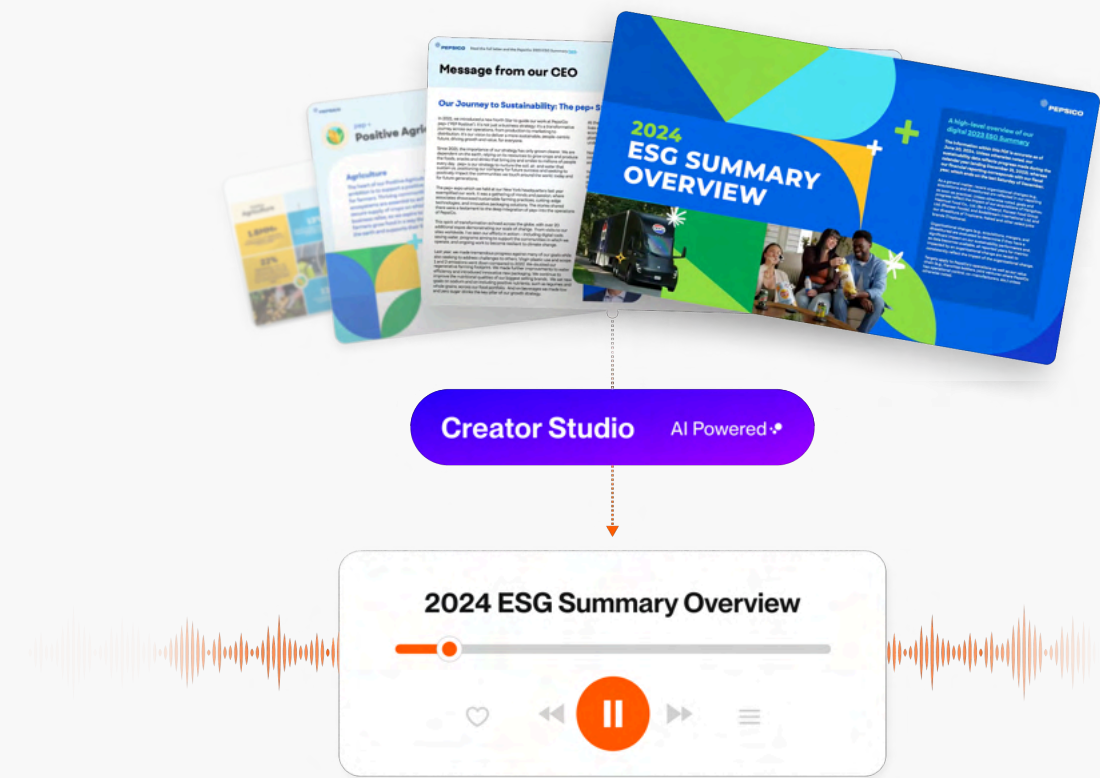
PEPSICO

Message from our CEO

Our Journey to Sustainability: The pep+ S

Positive Agri

Agriculture

2024
ESG SUMMARY
OVERVIEW

A high-level overview of our digital 2024 ESG Summary

Creator Studio AI Powered

2024 ESG Summary Overview